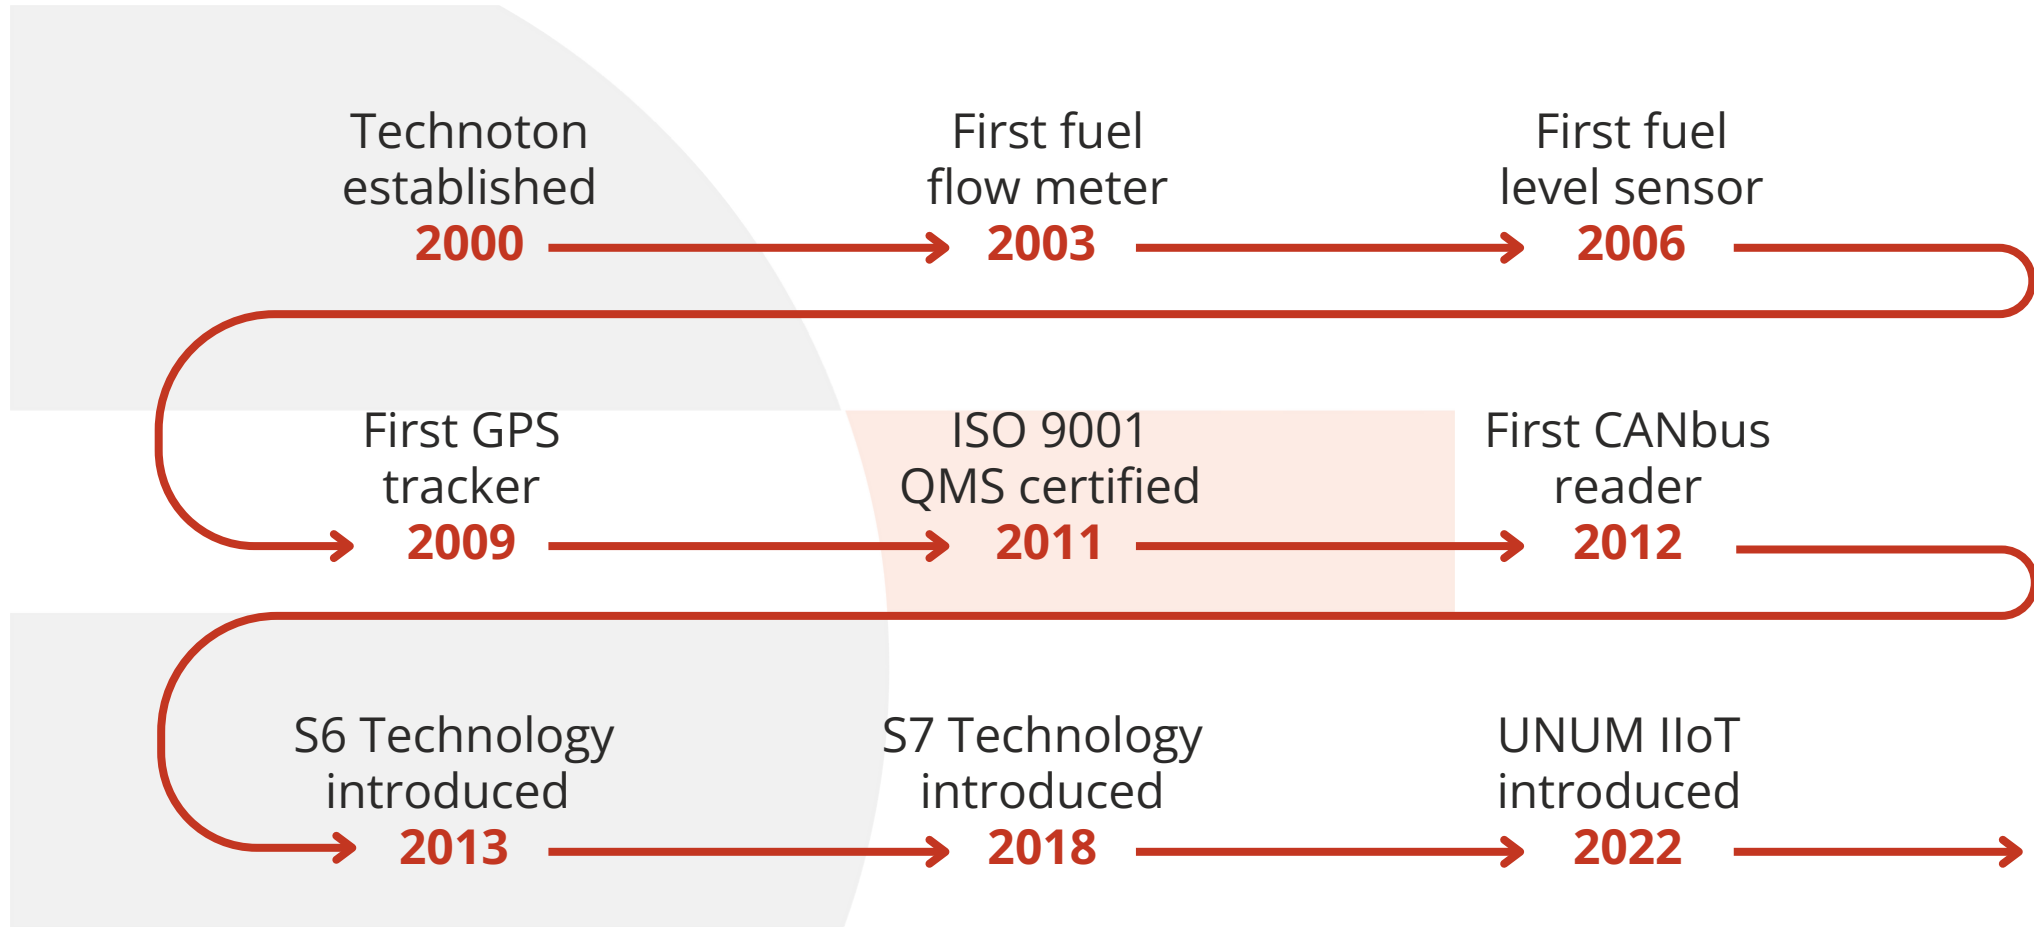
Technoton established
2000

First fuel flow meter
2003

First fuel level sensor
2006

First GPS tracker
2009

ISO 9001 QMS certified
2011

First CANbus reader
2012

S6 Technology introduced
2013

S7 Technology introduced
2018

UNUM IIoT introduced
2022